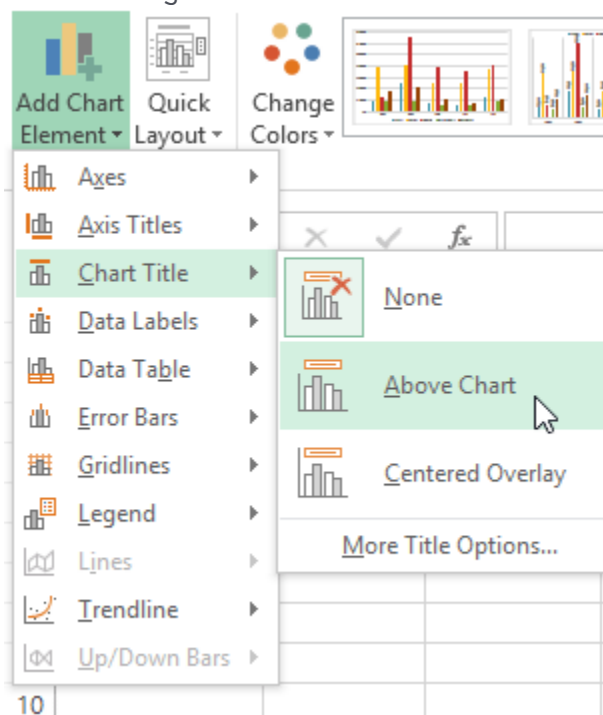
Add Chart Element
Quick Layout
Change Colors

Axes
Axis Titles
Chart Title
Data Labels
Data Table
Error Bars
Gridlines
Legend
Lines
Trendline
Up/Down Bars

$f_x$

None
Above Chart
Centered Overlay
More Title Options...

10